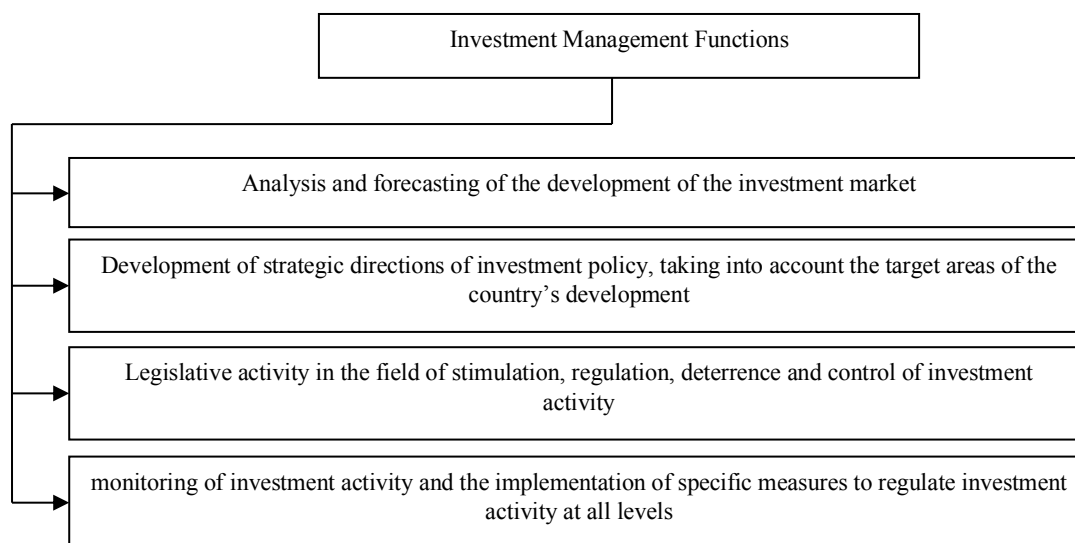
Investment Management Functions

Analysis and forecasting of the development of the investment market

Development of strategic directions of investment policy, taking into account the target areas of the country's development

Legislative activity in the field of stimulation, regulation, deterrence and control of investment activity

monitoring of investment activity and the implementation of specific measures to regulate investment activity at all levels